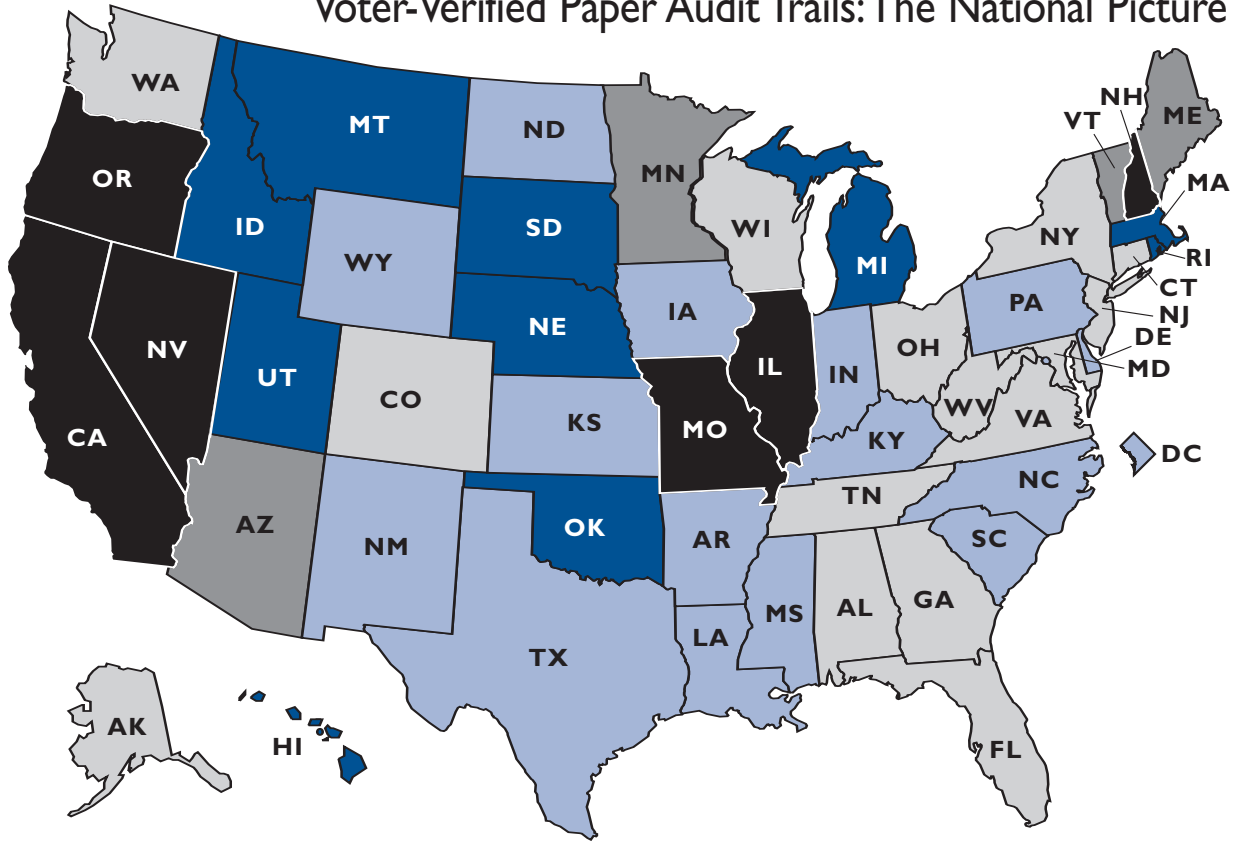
Voter-Verified Paper Audit Trails: The National Picture

WA
MT
ND
MN
NH
VT
ME
MA
OR
ID
SD
WI
NY
WY
MI
RI
CT
IA
PA
NE
NJ
NV
DE
UT
OH
MD
IL
IN
CO
CA
WV
VA
KS
MO
KY
DC
NC
TN
AZ
OK
NM
AR
SC
MS
AL
GA
TX
LA
AK
FL
HI